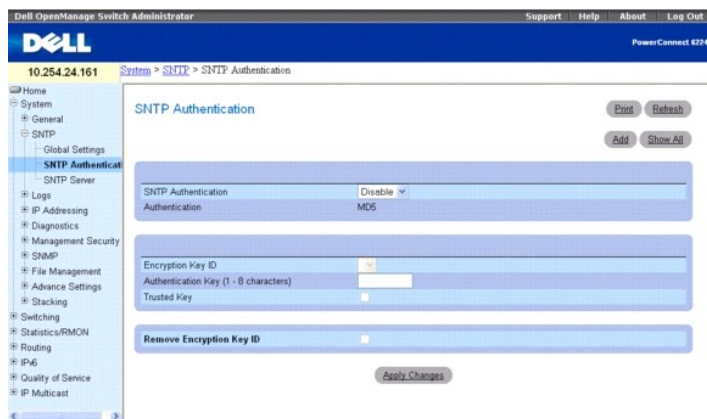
Dell OpenManage Switch Administrator

Support | Help | About | Log Out

DELL

PowerConnect 622

10.254.24.161

System > SNTP > SNTP Authentication

Home
System
General
SNTP
Global Settings
SNTP Authenticat
SNTP Server
Logs
IP Addressing
Diagnostics
Management Security
SNMP
File Management
Advance Settings
Stacking
Switching
Statistics/RMON
Routing
IPv6
Quality of Service
IP Multicast

SNTP Authentication

Print Refresh

Add Show All

| SNTP Authentication | Disable |
|---|---|
| Authentication | MD5 |

| Encryption Key ID | |
|---|---|
| Authentication Key (1 - 8 characters) | |
| Trusted Key | |

Remove Encryption Key ID

Apply Changes